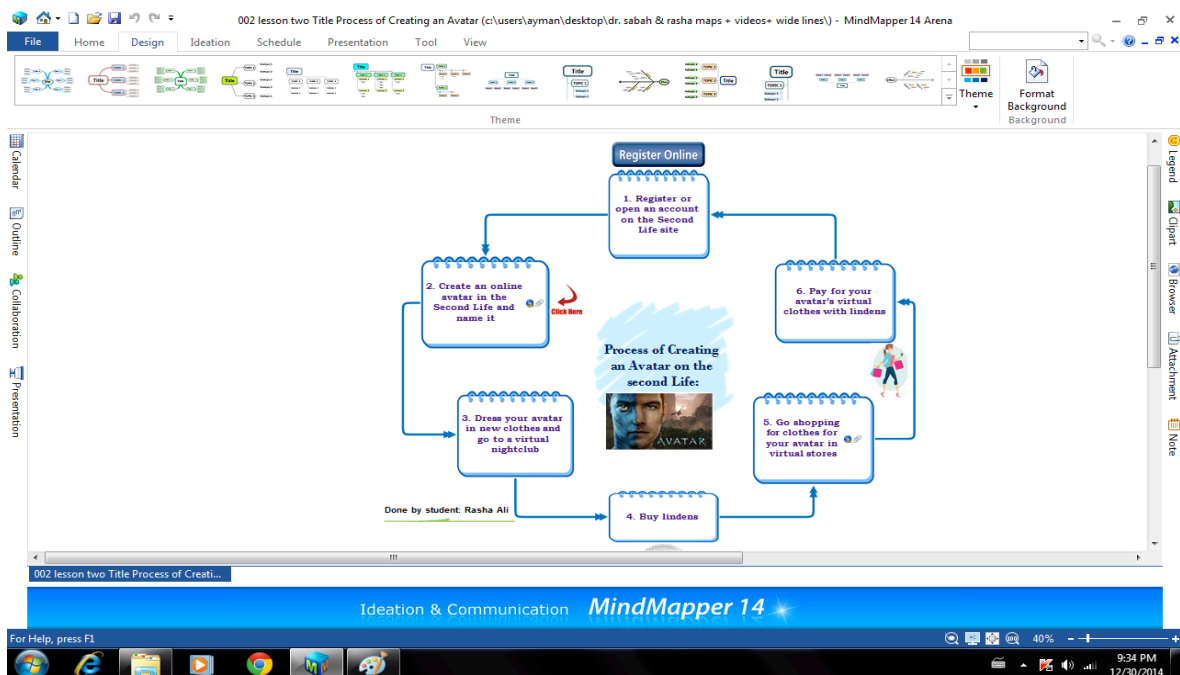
002 lesson two Title Process of Creating an Avatar (c:\users\ayman\desktop\dr. sabah & rasha maps + videos+ wide lines\) - MindMapper 14 Arena

File | Home | Design | Ideation | Schedule | Presentation | Tool | View

Theme

Theme

Format Background

Background

Calendar

Outline

Collaboration

Presentation

Legend

Clipart

Browser

Attachment

Note

Register Online

1. Register or open an account on the Second Life site

2. Create an online avatar in the Second Life and name it

Click Here

6. Pay for your avatar's virtual clothes with lindens

Process of Creating an Avatar on the second Life:

AVATAR

3. Dress your avatar in new clothes and go to a virtual nightclub

5. Go shopping for clothes for your avatar in virtual stores

Done by student: Rasha Ali

4. Buy lindens

002 lesson two Title Process of Creati...

Ideation & Communication MindMapper 14

For Help, press F1

40%

9:34 PM
12/30/2014